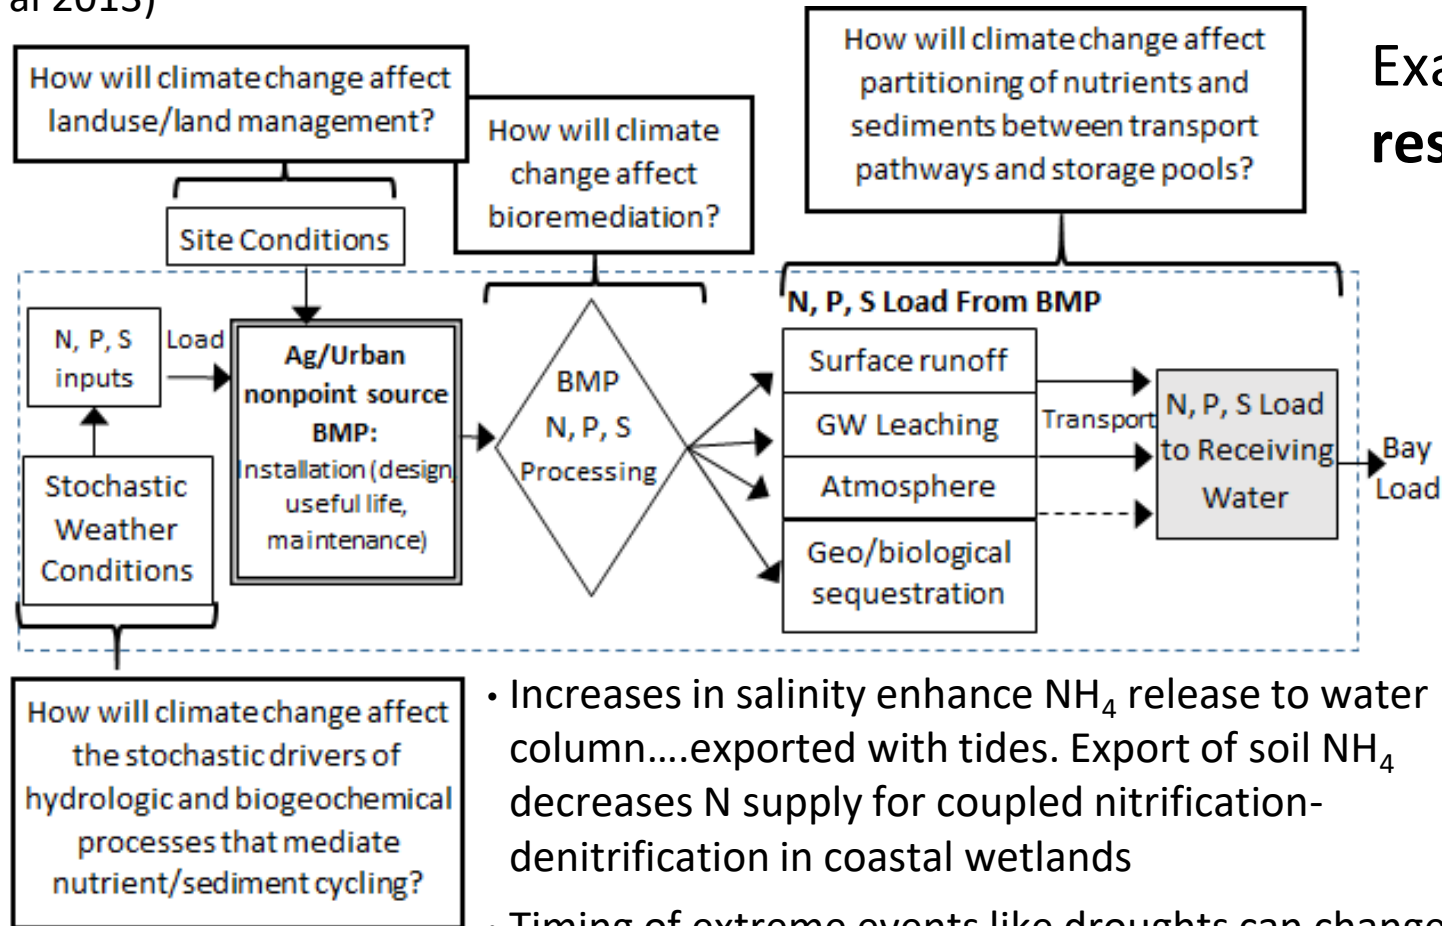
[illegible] al 2015)

How will climate change affect landuse/land management?

How will climate change affect bioremediation?

How will climate change affect partitioning of nutrients and sediments between transport pathways and storage pools?

Exa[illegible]

res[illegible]

Site Conditions

N, P, S Load From BMP

N, P, S inputs

Load

Ag/Urban nonpoint source BMP: Installation (design useful life, maintenance)

BMP N, P, S Processing

Surface runoff

GW Leaching

Atmosphere

Geo/biological sequestration

Transport

N, P, S Load to Receiving Water

Bay Load

Stochastic Weather Conditions

How will climate change affect the stochastic drivers of hydrologic and biogeochemical processes that mediate nutrient/sediment cycling?

• Increases in salinity enhance $NH_4$ release to water column….exported with tides. Export of soil $NH_4$ decreases N supply for coupled nitrification-denitrification in coastal wetlands

• Timing of extreme events like droughts can change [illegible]